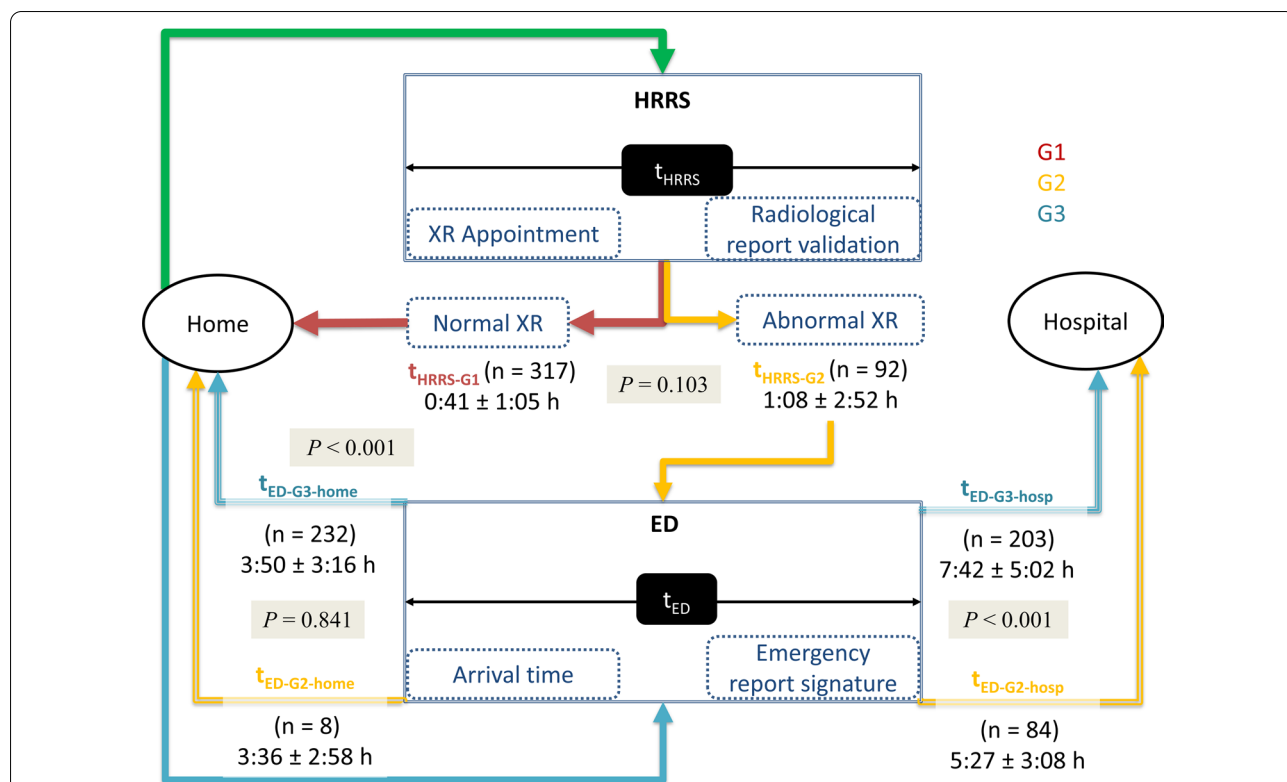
HRRS

$t_{HRRS}$

XR Appointment

Radiological report validation

G1
G2
G3

Home

Normal XR

Abnormal XR

Hospital

$t_{HRRS-G1}$ (n = 317)
0:41 ± 1:05 h

$P = 0.103$

$t_{HRRS-G2}$ (n = 92)
1:08 ± 2:52 h

$P < 0.001$

$t_{ED-G3-home}$

(n = 232)
3:50 ± 3:16 h

ED

$t_{ED-G3-hosp}$

(n = 203)
7:42 ± 5:02 h

$t_{ED}$

$P = 0.841$

$P < 0.001$

Arrival time

Emergency report signature

$t_{ED-G2-home}$

$t_{ED-G2-hosp}$

(n = 8)
3:36 ± 2:58 h

(n = 84)
5:27 ± 3:08 h